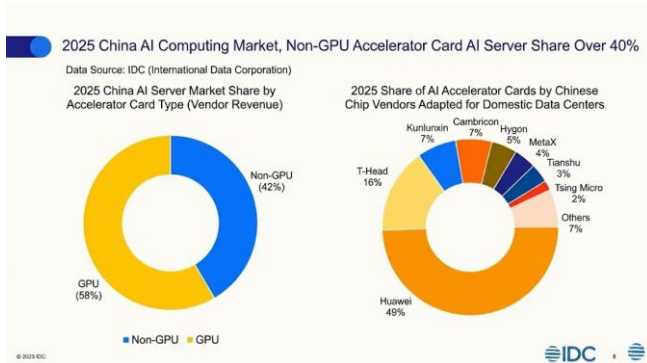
2025 China AI Computing Market, Non-GPU Accelerator Card AI Server Share Over 40%

Data Source: IDC (International Data Corporation)

2025 China AI Server Market Share by Accelerator Card Type (Vendor Revenue)

Non-GPU (42%)

GPU (58%)

■ Non-GPU ■ GPU

2025 Share of AI Accelerator Cards by Chinese Chip Vendors Adapted for Domestic Data Centers

Kunlunxin 7%

Cambricon 7%

Hygon 5%

MetaX 4%

Tianshu 3%

Tsing Micro 2%

Others 7%

T-Head 16%

Huawei 49%

© 2023 IDC

IDC